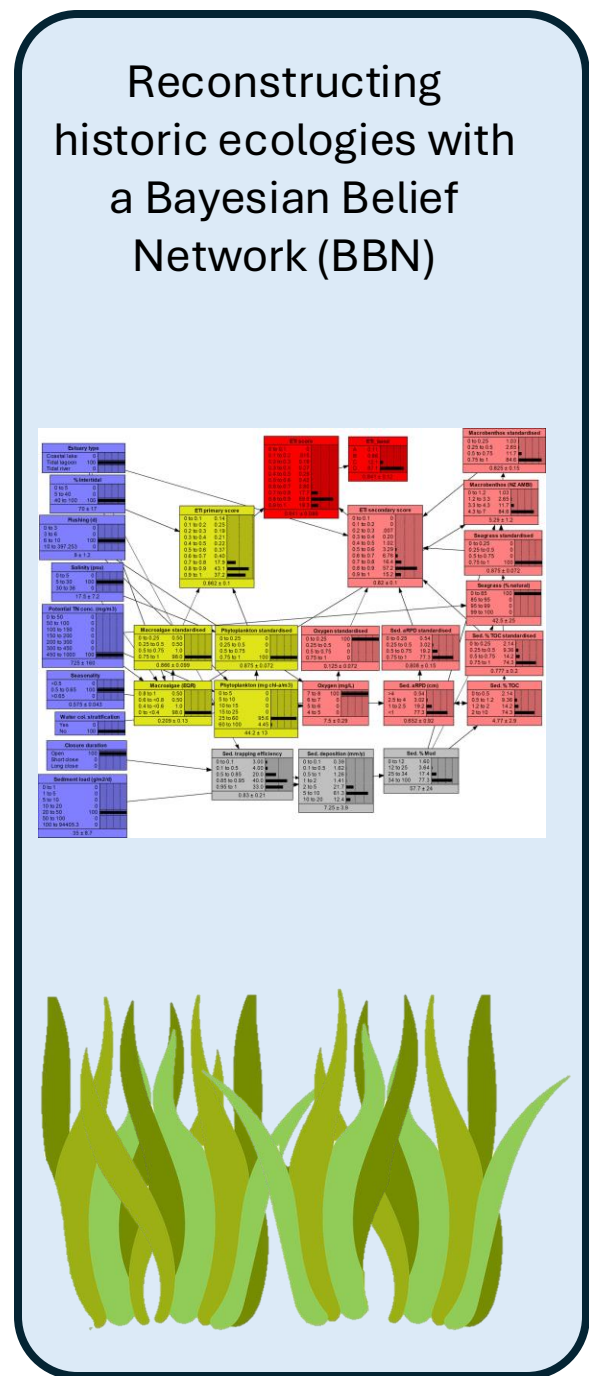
Reconstructing historic ecologies with a Bayesian Belief Network (BBN)

Estuary type
Coastal lake
Tidal lagoon
Tidal river

%Intertidal
70 ± 17

Flushing (d)
9 ± 1.2

Salinity (psu)
17.5 ± 7.2

Potential TN conc. (mg/m3)
725 ± 160

Seasonality
0.075 ± 0.043

Water col. stratification
Yes
No

Closure duration
Open
Short close
Long close

Sediment load (g/m2/d)
35 ± 9.7

ETI primary score
0.862 ± 0.1

ETI score

ETI_band

Macroalgae standardised
0.866 ± 0.099

Macroalgae (EQR)
0.209 ± 0.13

Phytoplankton standardised
0.875 ± 0.072

Phytoplankton (mg chl-a/m3)
44.2 ± 13

Oxygen standardised
0.125 ± 0.072

Oxygen (mg/L)
7.5 ± 0.29

Sed. aRPD standardised

Sed. aRPD (cm)
0.652 ± 0.82

ETI secondary score
0.82 ± 0.1

Macrobenthos standardised
0.825 ± 0.15

Macrobenthos (NZ AMBI)
5.29 ± 1.2

Seagrass standardised
0.875 ± 0.072

Seagrass (% reduced)
42.5 ± 25

Sed. % TOC standardised
0.777 ± 0.2

Sed. % TOC
4.77 ± 2.9

Sed. trapping efficiency
0.83 ± 0.21

Sed. deposition (mm/y)
7.25 ± 3.9

Sed. % Mud
37.7 ± 24